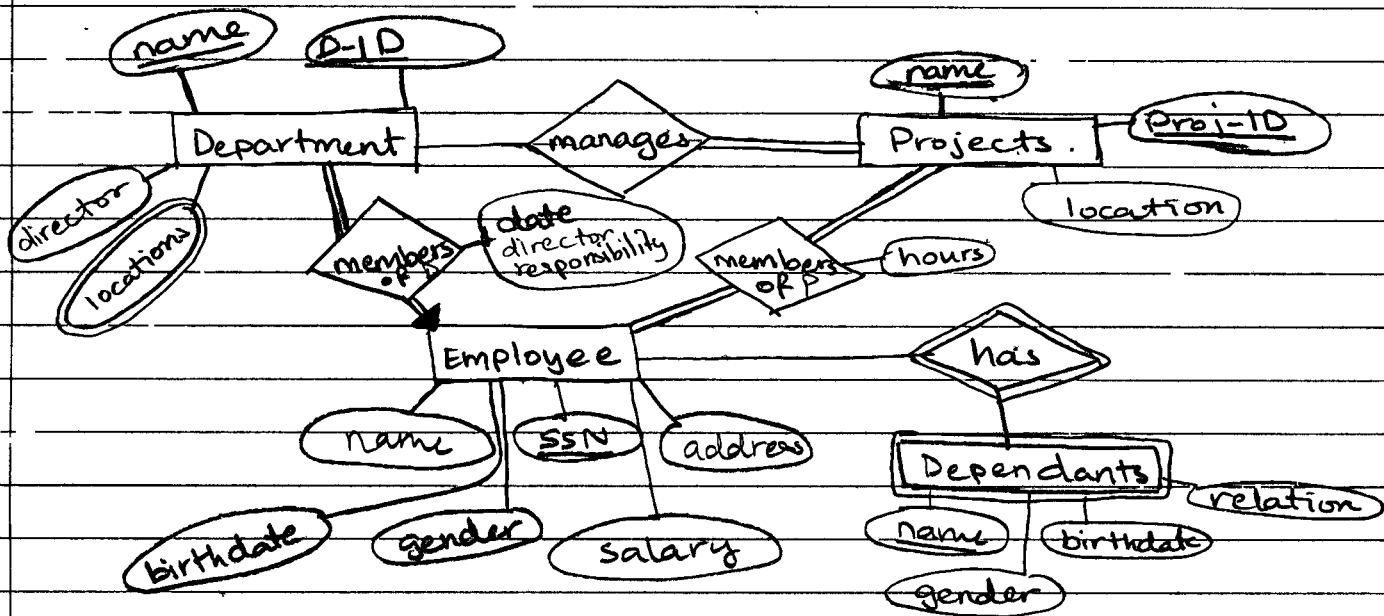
name
D-ID
Department
manages
Projects.
name
Proj-ID
location
director
locations
members of D
date
director responsibility
members of P
hours
Employee
has
name
SSN
address
Dependants
relation
birthdate
gender
salary
name
birthdate
gender